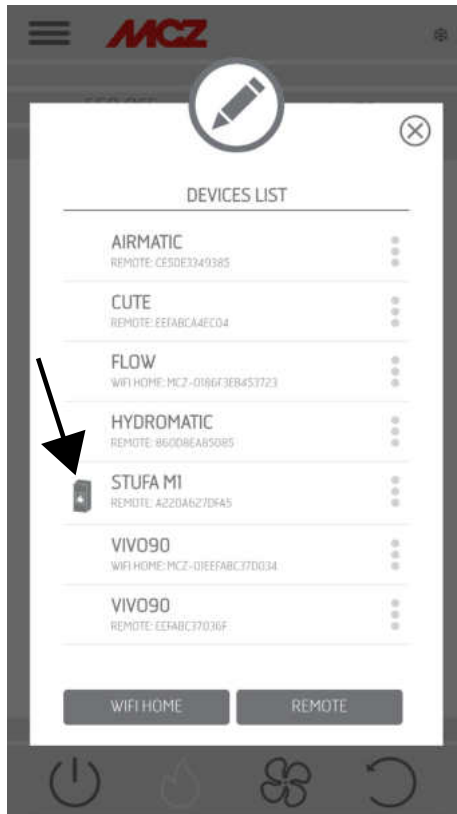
MCZ

DEVICES LIST

AIRMATIC
REMOTE: CE5DE3349385

CUTE
REMOTE: EEFABCA4EC04

FLOW
WIFI HOME: MCZ-0186F3EB453723

HYDROMATIC
REMOTE: 860D8EA85085

STUFA M1
REMOTE: A220A627DFA5

VIVO90
WIFI HOME: MCZ-01EEFABC37D034

VIVO90
REMOTE: EEFABC37036F

WIFI HOME
REMOTE